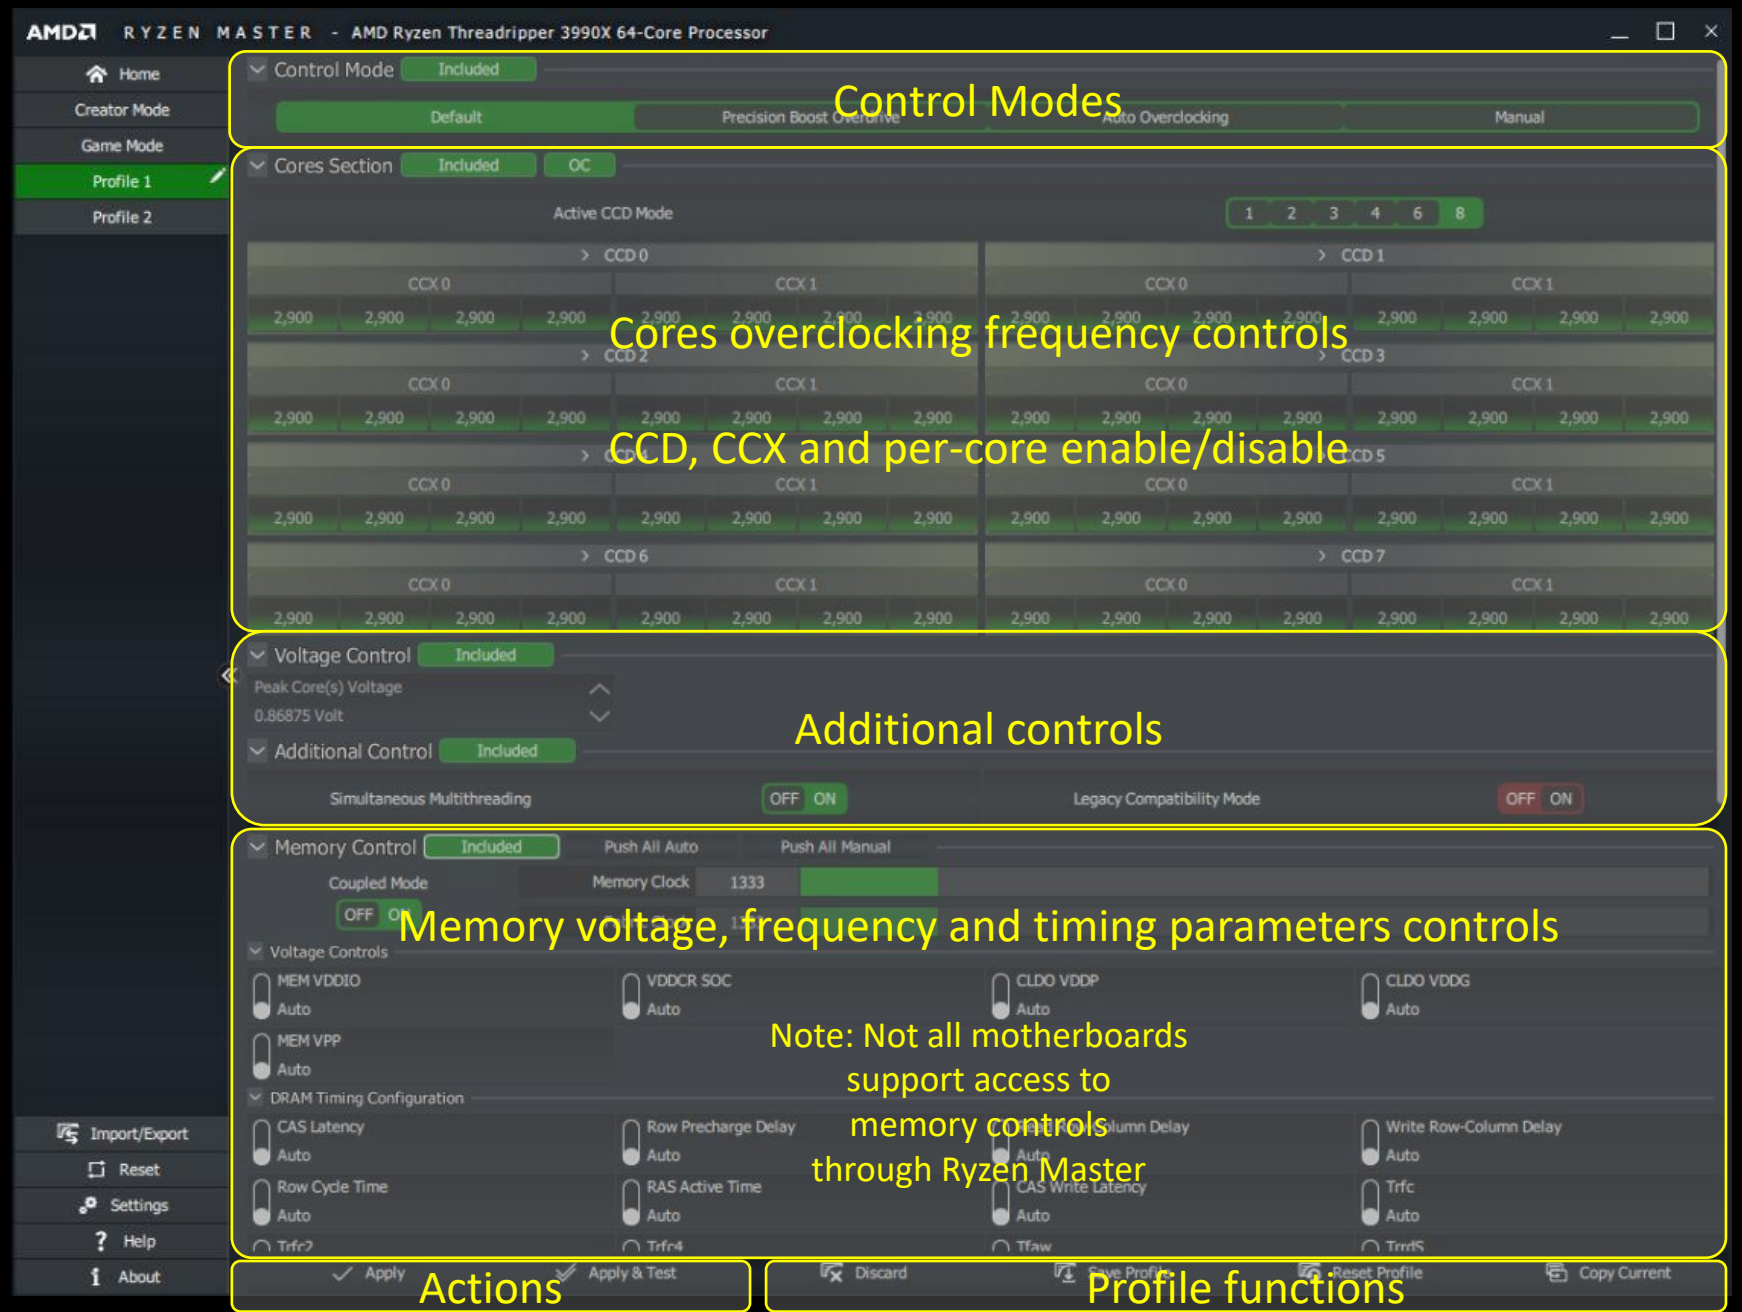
AMD RYZEN MASTER - AMD Ryzen Threadripper 3990X 64-Core Processor

Home
Creator Mode
Game Mode
Profile 1
Profile 2

Control Mode Included
Control Modes
Default | Precision Boost Overdrive | Auto Overclocking | Manual

Cores Section Included OC
Active CCD Mode 1 2 3 4 6 8

CCD 0
CCX 0 CCX 1
2,900 2,900 2,900 2,900 2,900 2,900 2,900 2,900
CCD 1
CCX 0 CCX 1
2,900 2,900 2,900 2,900 2,900 2,900 2,900 2,900

Cores overclocking frequency controls

CCD 2
CCX 0 CCX 1
2,900 2,900 2,900 2,900 2,900 2,900 2,900 2,900
CCD 3
CCX 0 CCX 1
2,900 2,900 2,900 2,900 2,900 2,900 2,900 2,900

CCD, CCX and per-core enable/disable

CCD 5
CCX 0 CCX 1
2,900 2,900 2,900 2,900 2,900 2,900 2,900 2,900
CCX 0 CCX 1
2,900 2,900 2,900 2,900 2,900 2,900 2,900 2,900

CCD 6
CCX 0 CCX 1
2,900 2,900 2,900 2,900 2,900 2,900 2,900 2,900
CCD 7
CCX 0 CCX 1
2,900 2,900 2,900 2,900 2,900 2,900 2,900 2,900

Voltage Control Included
Peak Core(s) Voltage
0.86875 Volt
Additional controls
Additional Control Included
Simultaneous Multithreading OFF ON
Legacy Compatibility Mode OFF ON

Memory Control Included Push All Auto Push All Manual
Coupled Mode Memory Clock 1333
OFF ON
Memory voltage, frequency and timing parameters controls
Voltage Controls
MEM VDDIO Auto
VDDCR SOC Auto
CLDO VDDP Auto
CLDO VDDG Auto
MEM VPP Auto
Note: Not all motherboards support access to memory controls through Ryzen Master
DRAM Timing Configuration
CAS Latency Auto
Row Precharge Delay Auto
Read Row-Column Delay Auto
Write Row-Column Delay Auto
Row Cycle Time Auto
RAS Active Time Auto
CAS Write Latency Auto
Trfc Auto
Trfc2
Trfc4
Tfaw
TrrdS

Import/Export
Reset
Settings
Help
About

Apply
Apply & Test
Actions
Discard
Save Profile
Reset Profile
Copy Current
Profile functions